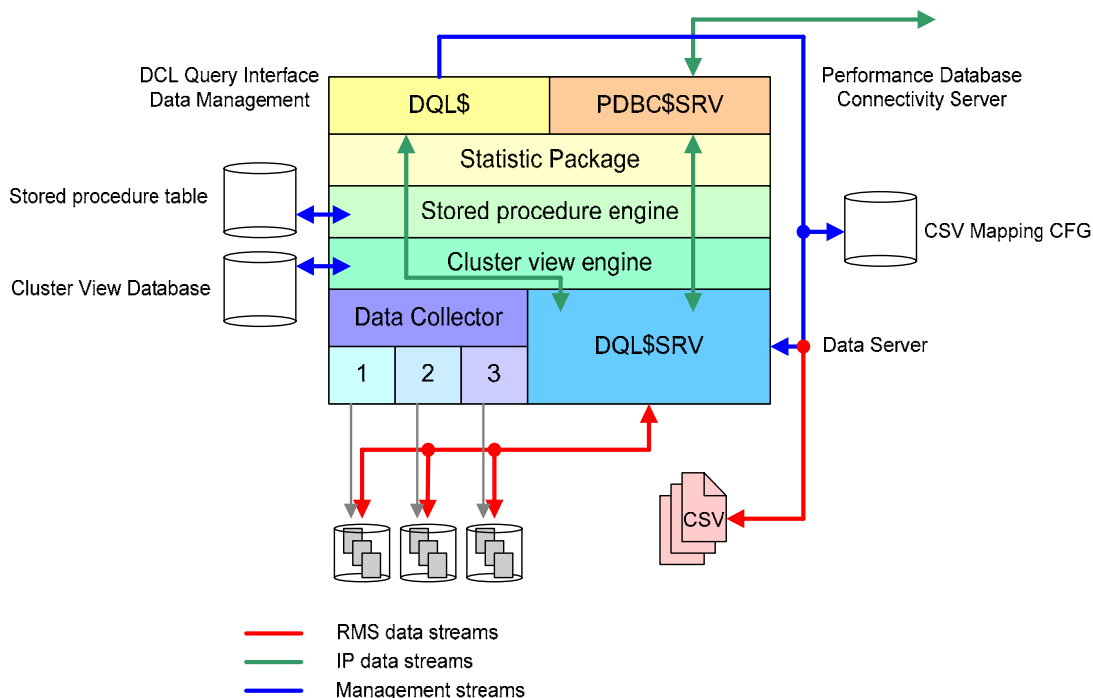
DCL Query Interface
Data Management

DQL$

PDBC$SRV

Performance Database
Connectivity Server

Statistic Package

Stored procedure table

Stored procedure engine

CSV Mapping CFG

Cluster View Database

Cluster view engine

Data Collector

DQL$SRV

Data Server

1

2

3

CSV

RMS data streams
IP data streams
Management streams